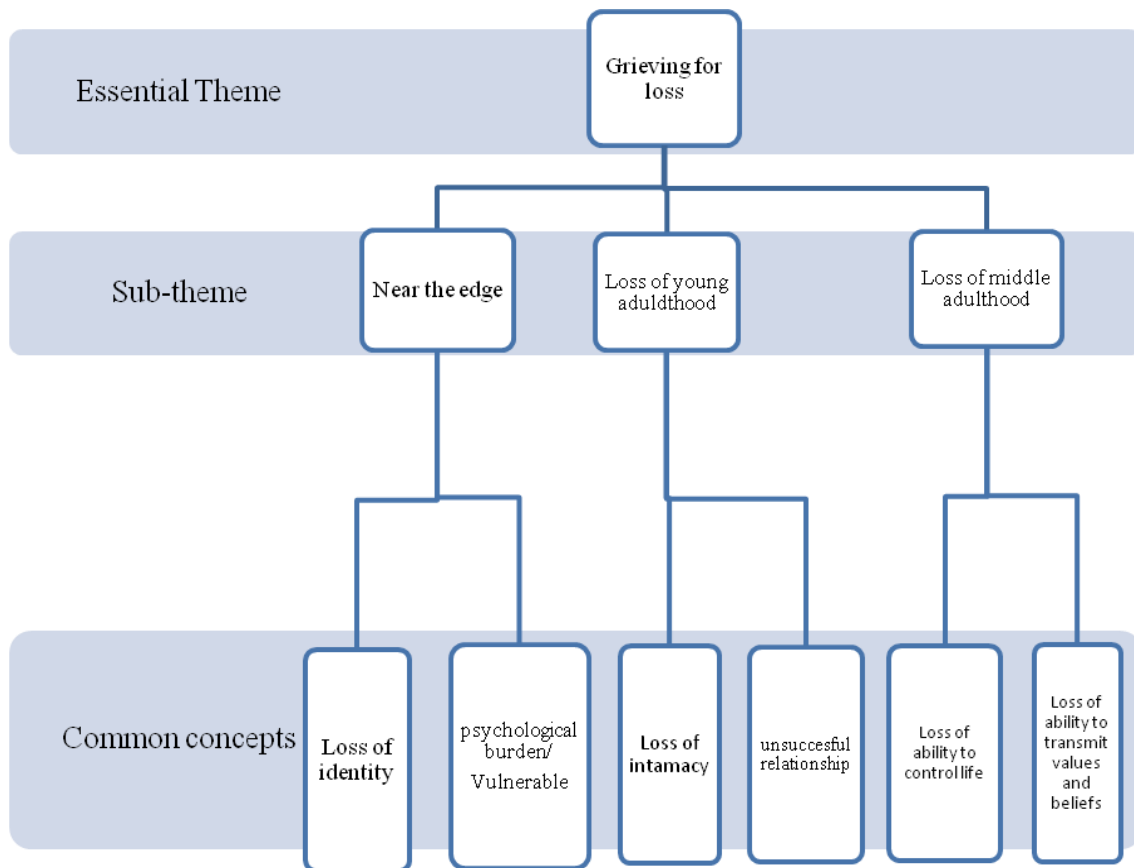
Essential Theme

Grieving for loss

Sub-theme

Near the edge

Loss of young aduldthood

Loss of middle adulthood

Common concepts

Loss of identity

psychological burden/ Vulnerable

Loss of intamacy

unsuccesful relationship

Loss of ability to control life

Loss of ability to transmit values and beliefs